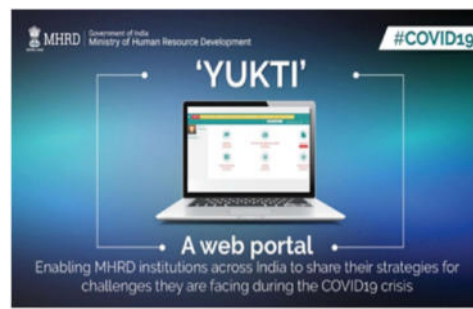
MHRD | Government of India Ministry of Human Resource Development

#COVID19

'YUKTI'

A web portal

Enabling MHRD institutions across India to share their strategies for challenges they are facing during the COVID19 crisis